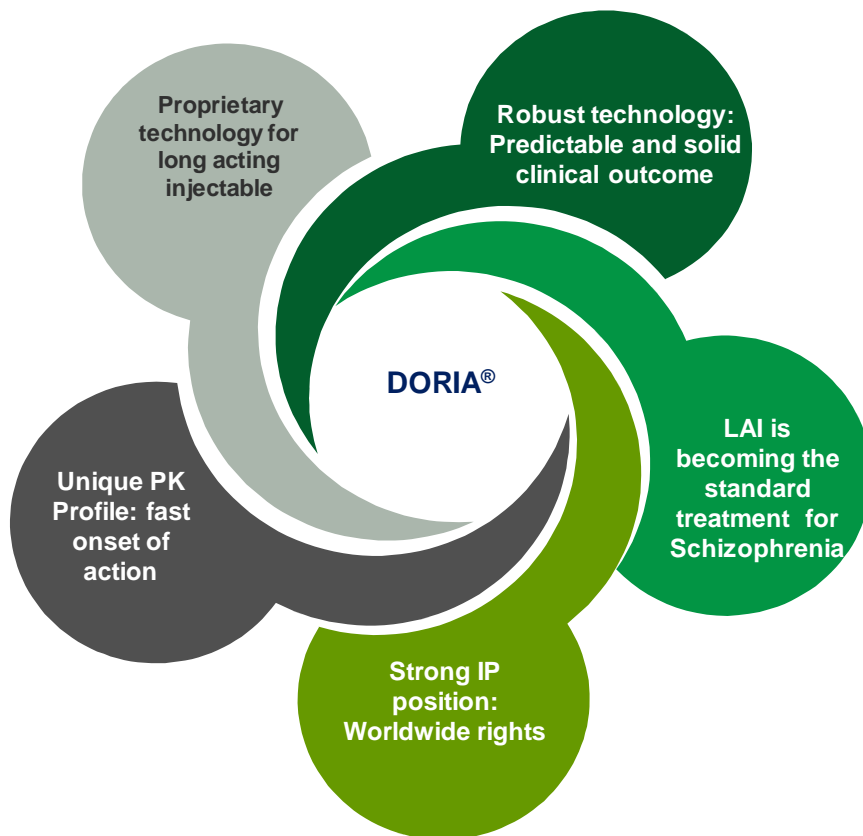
Proprietary technology for long acting injectable

Robust technology: Predictable and solid clinical outcome

DORIA®

LAI is becoming the standard treatment for Schizophrenia

Unique PK Profile: fast onset of action

Strong IP position: Worldwide rights